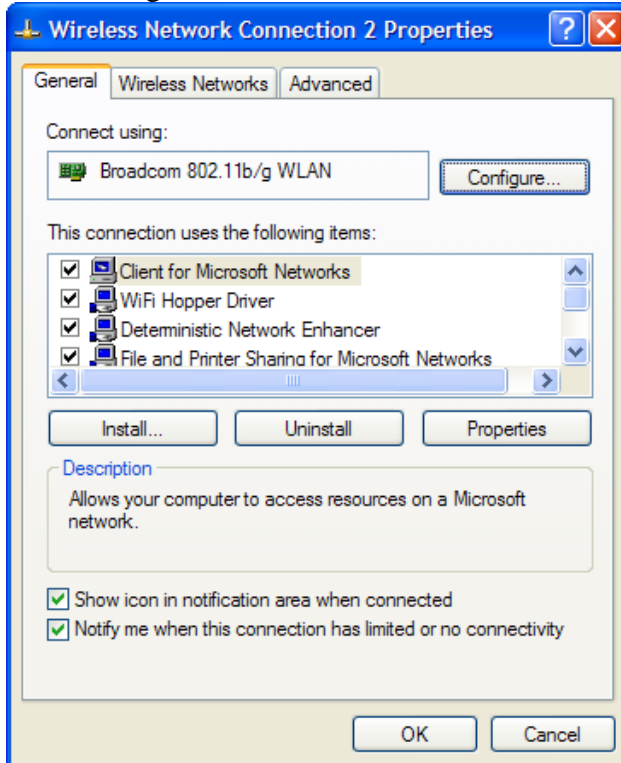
Wireless Network Connection 2 Properties

General | Wireless Networks | Advanced

Connect using:

Broadcom 802.11b/g WLAN

Configure...

This connection uses the following items:

☑ Client for Microsoft Networks
☑ WiFi Hopper Driver
☑ Deterministic Network Enhancer
☑ File and Printer Sharing for Microsoft Networks

Install... | Uninstall | Properties

Description

Allows your computer to access resources on a Microsoft network.

☑ Show icon in notification area when connected
☑ Notify me when this connection has limited or no connectivity

OK | Cancel